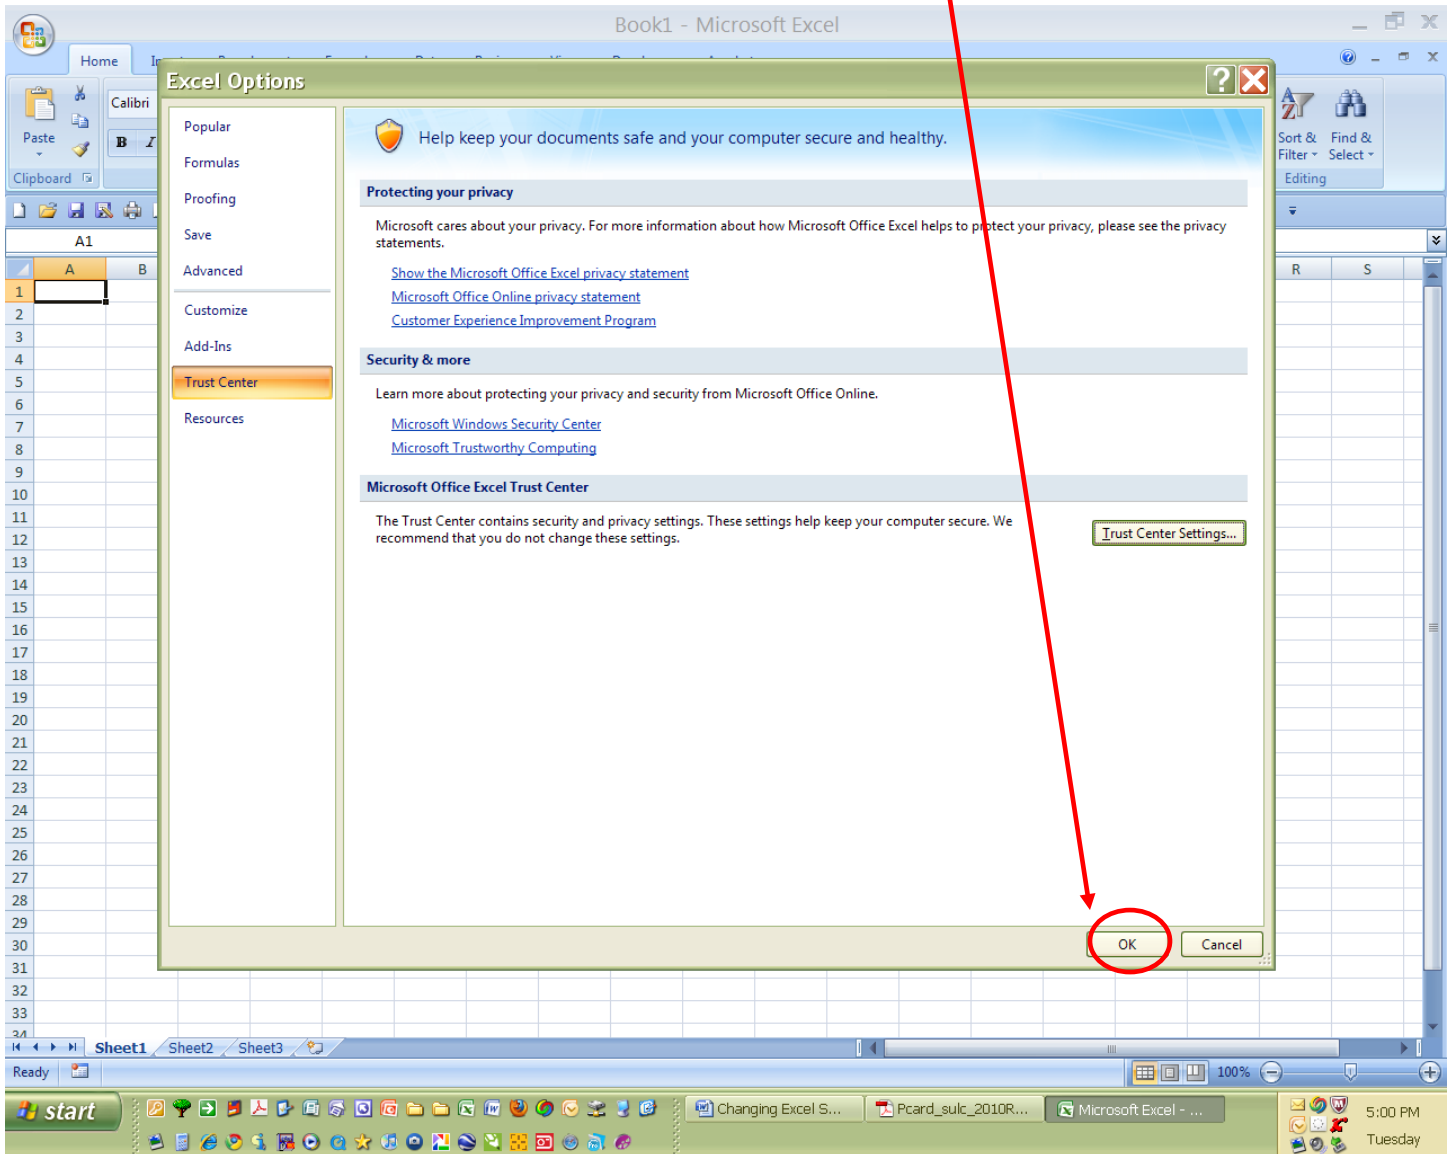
Book1 - Microsoft Excel

Home

Paste

Calibri

B I

Clipboard

A1

Excel Options

Popular
Formulas
Proofing
Save
Advanced
Customize
Add-Ins
Trust Center
Resources

Help keep your documents safe and your computer secure and healthy.

Protecting your privacy

Microsoft cares about your privacy. For more information about how Microsoft Office Excel helps to protect your privacy, please see the privacy statements.

Show the Microsoft Office Excel privacy statement
Microsoft Office Online privacy statement
Customer Experience Improvement Program

Security & more

Learn more about protecting your privacy and security from Microsoft Office Online.

Microsoft Windows Security Center
Microsoft Trustworthy Computing

Microsoft Office Excel Trust Center

The Trust Center contains security and privacy settings. These settings help keep your computer secure. We recommend that you do not change these settings.

Trust Center Settings...

OK

Cancel

Sort & Filter

Find & Select

Editing

A B R S

1 2 3 4 5 6 7 8 9 10 11 12 13 14 15 16 17 18 19 20 21 22 23 24 25 26 27 28 29 30 31 32 33

Sheet1 Sheet2 Sheet3

Ready

100%

start

Changing Excel S...

Pcard_sulc_2010R...

Microsoft Excel - ...

5:00 PM
Tuesday